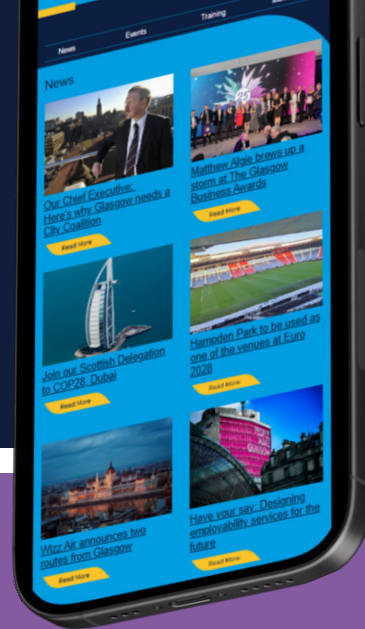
News

Events

Training

News

Our Chief Executive: Here's why Glasgow needs a City Coalition

Read More

Matthew Algie brews up a storm at The Glasgow Business Awards

Read More

Join our Scottish Delegation to COP28, Dubai

Read More

Hampden Park to be used as one of the venues at Euro 2028

Read More

Wizz Air announces two routes from Glasgow

Read More

Have your say: Designing employability services for the future

Read More